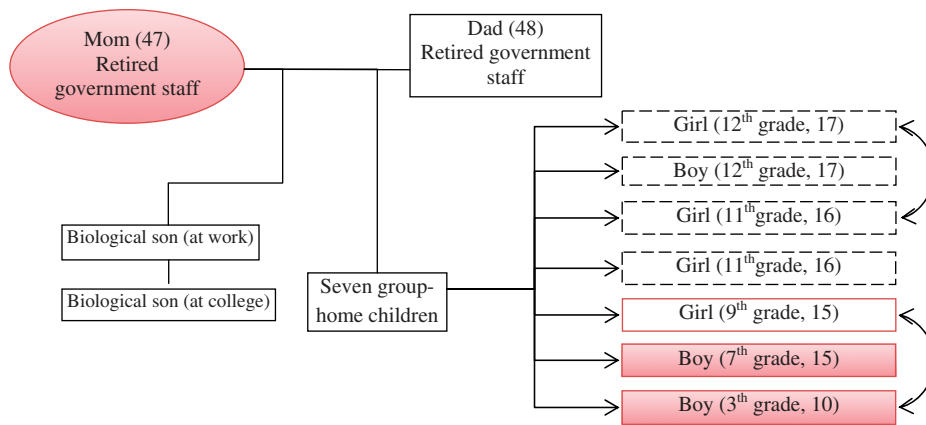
Mom (47)
Retired government staff

Dad (48)
Retired government staff

Biological son (at work)

Biological son (at college)

Seven group-home children

Girl ($12^{th}$ grade, 17)

Boy ($12^{th}$ grade, 17)

Girl ($11^{th}$grade, 16)

Girl ($11^{th}$grade, 16)

Girl ($9^{th}$ grade, 15)

Boy ($7^{th}$ grade, 15)

Boy ($3^{th}$ grade, 10)